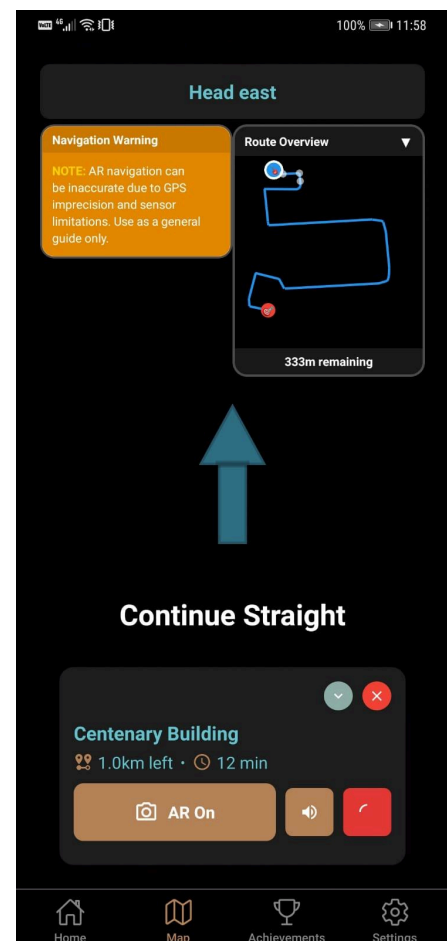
100% 11:58

Head east

Navigation Warning

NOTE: AR navigation can be inaccurate due to GPS imprecision and sensor limitations. Use as a general guide only.

Route Overview

333m remaining

Continue Straight

Centenary Building

1.0km left · 12 min

AR On

Home
Map
Achievements
Settings